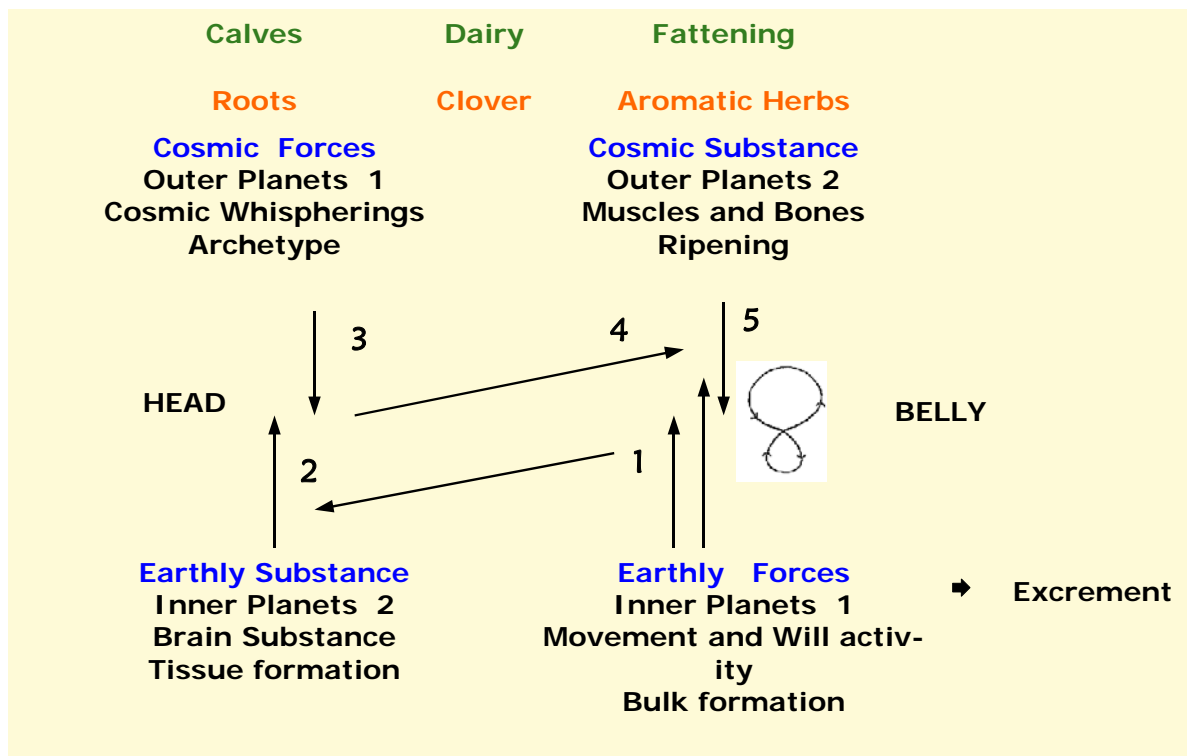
Calves Dairy Fattening

Roots Clover Aromatic Herbs

Cosmic Forces
Outer Planets 1
Cosmic Whisperings
Archetype

Cosmic Substance
Outer Planets 2
Muscles and Bones
Ripening

3

4

5

HEAD

BELLY

2

1

Earthly Substance
Inner Planets 2
Brain Substance
Tissue formation

Earthly Forces
Inner Planets 1
Movement and Will activity
Bulk formation

➡ Excrement